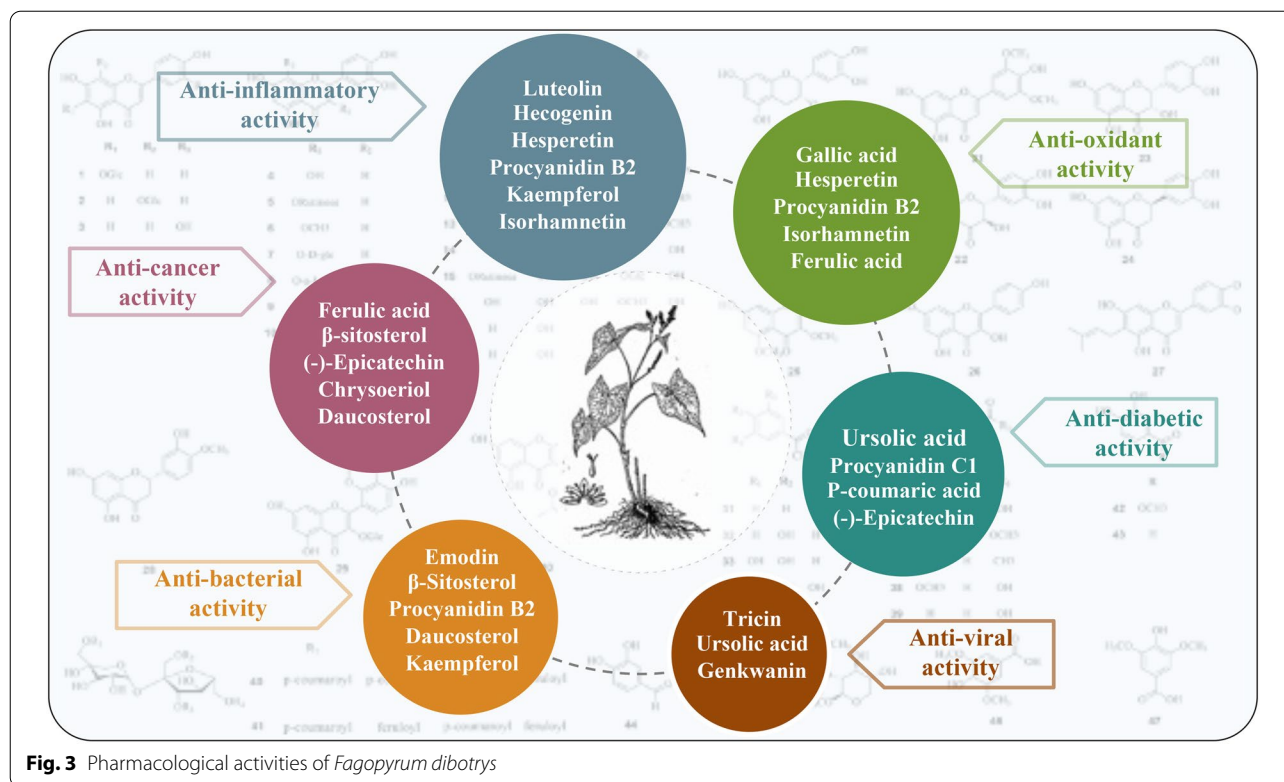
Anti-inflammatory activity

Luteolin
Hecogenin
Hesperetin
Procyanidin B2
Kaempferol
Isorhamnetin

Anti-oxidant activity

Gallic acid
Hesperetin
Procyanidin B2
Isorhamnetin
Ferulic acid

Anti-cancer activity

Ferulic acid
β-sitosterol
(-)-Epicatechin
Chrysoeriol
Daucosterol

Anti-diabetic activity

Ursolic acid
Procyanidin C1
P-coumaric acid
(-)-Epicatechin

Anti-bacterial activity

Emodin
β-Sitosterol
Procyanidin B2
Daucosterol
Kaempferol

Tricin
Ursolic acid
Genkwanin

Anti-viral activity

**Fig. 3** Pharmacological activities of *Fagopyrum dibotrys*